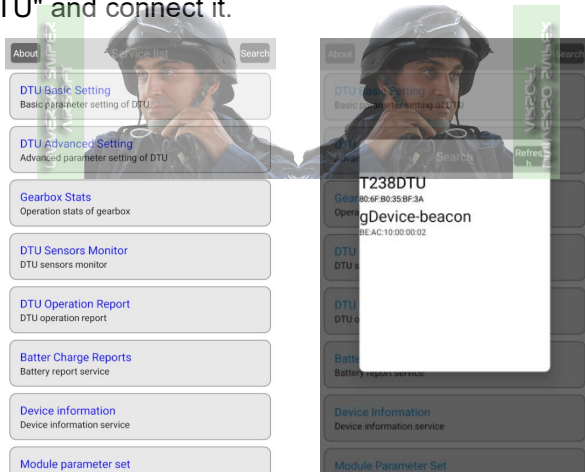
TU" and connect it.

About Service list Search

DTU Basic Setting
Basic parameter setting of DTU

DTU Advanced Setting
Advanced parameter setting of DTU

Gearbox Stats
Operation stats of gearbox

DTU Sensors Monitor
DTU sensors monitor

DTU Operation Report
DTU operation report

Batter Charge Reports
Battery report service

Device information
Device information service

Module parameter set

About Search

DTU Basic Setting
Basic parameter setting of DTU

Search Refresh

T238DTU
80:6F:B0:35:BF:3A
gDevice-beacon
BE:AC:10:00:00:02

Gear
Oper

DTU
DTU s

DTU
DTU o

Batte
Battery report service

Device Information
Device information service

Module Parameter Set